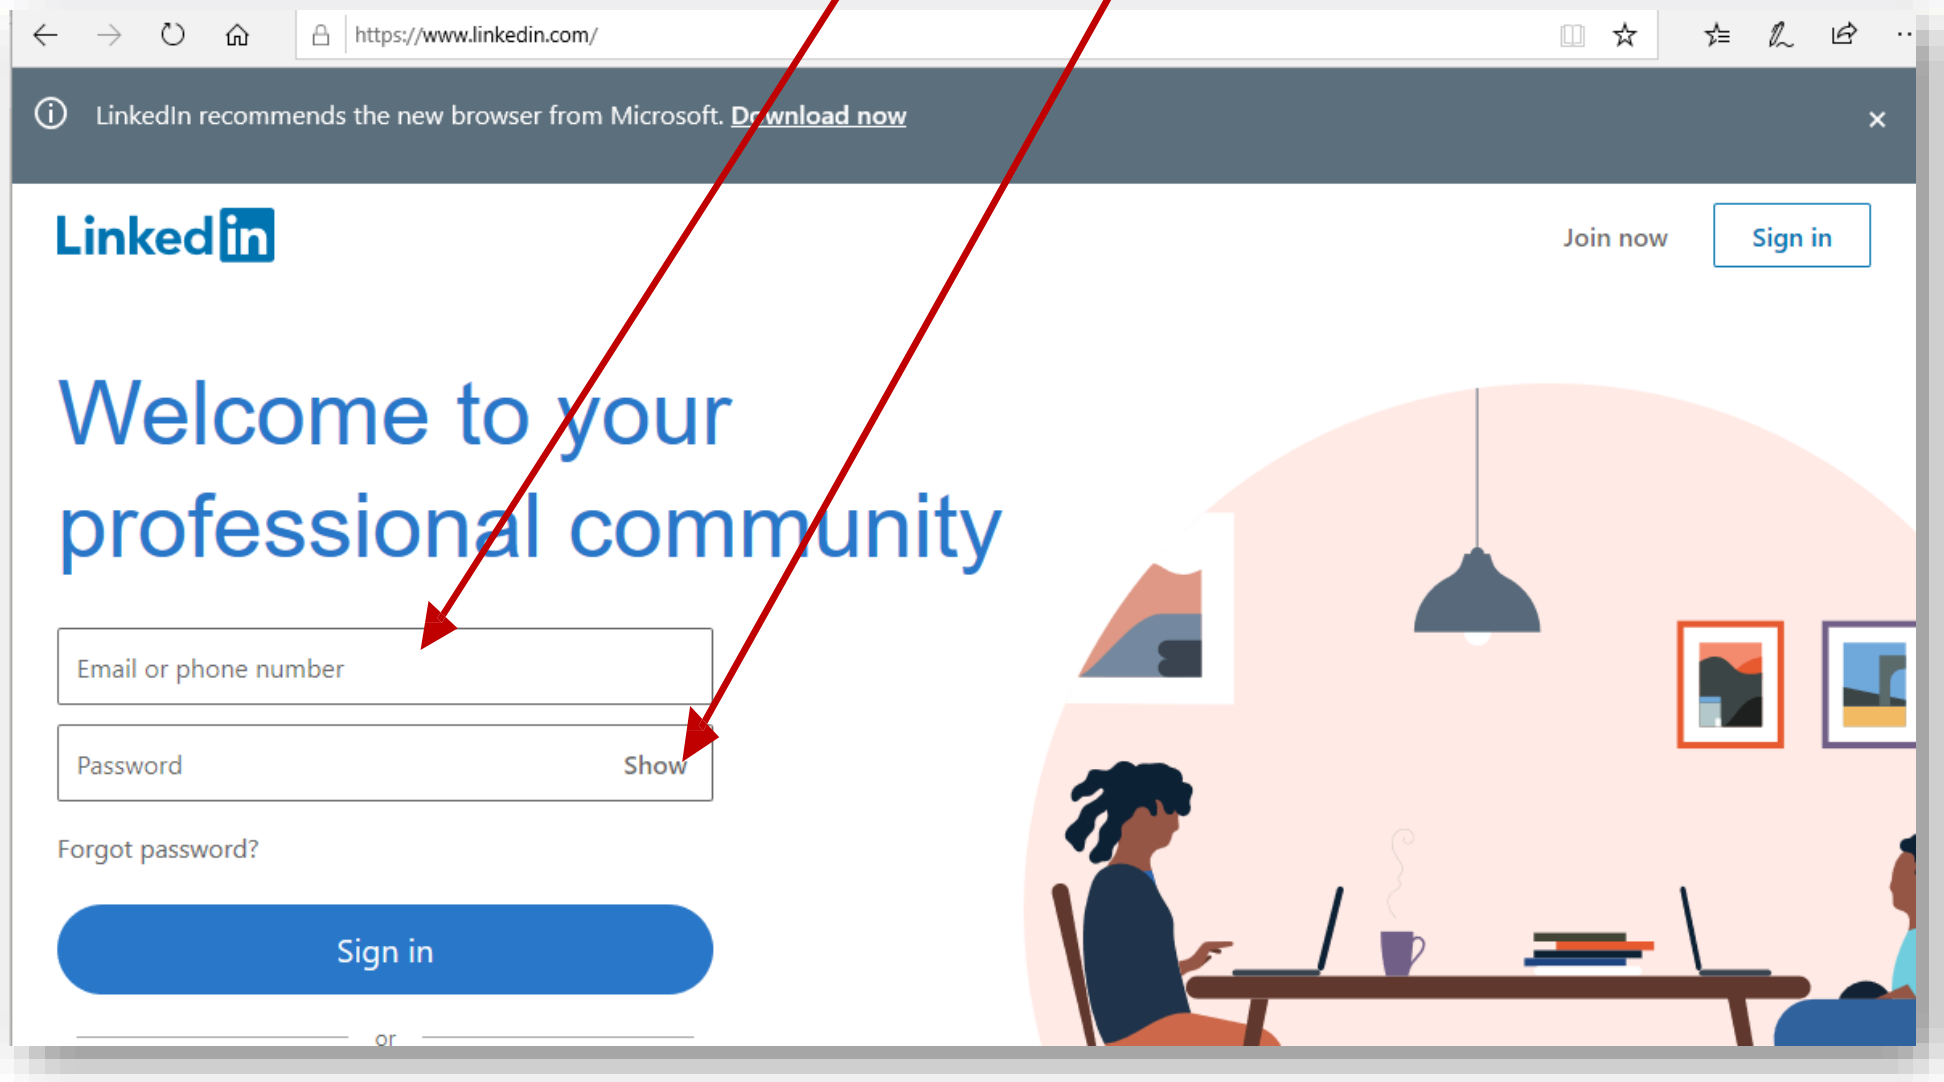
https://www.linkedin.com/

LinkedIn recommends the new browser from Microsoft. Download now

×

Linked in

Join now

Sign in

Welcome to your professional community

Email or phone number

Password

Show

Forgot password?

Sign in

or